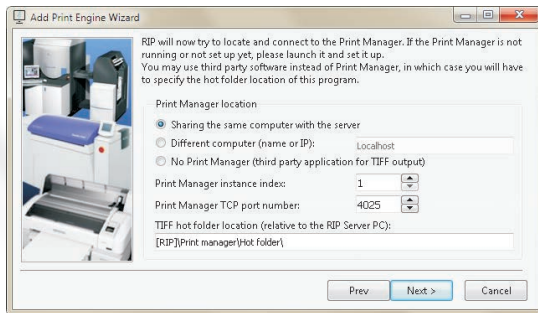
Add Print Engine Wizard

RIP will now try to locate and connect to the Print Manager. If the Print Manager is not running or not set up yet, please launch it and set it up.
You may use third party software instead of Print Manager, in which case you will have to specify the hot folder location of this program.

Print Manager location

Sharing the same computer with the server

Different computer (name or IP): Localhost

No Print Manager (third party application for TIFF output)

Print Manager instance index: 1

Print Manager TCP port number: 4025

TIFF hot folder location (relative to the RIP Server PC):

[RIP]\Print manager\Hot folder\

Prev

Next >

Cancel